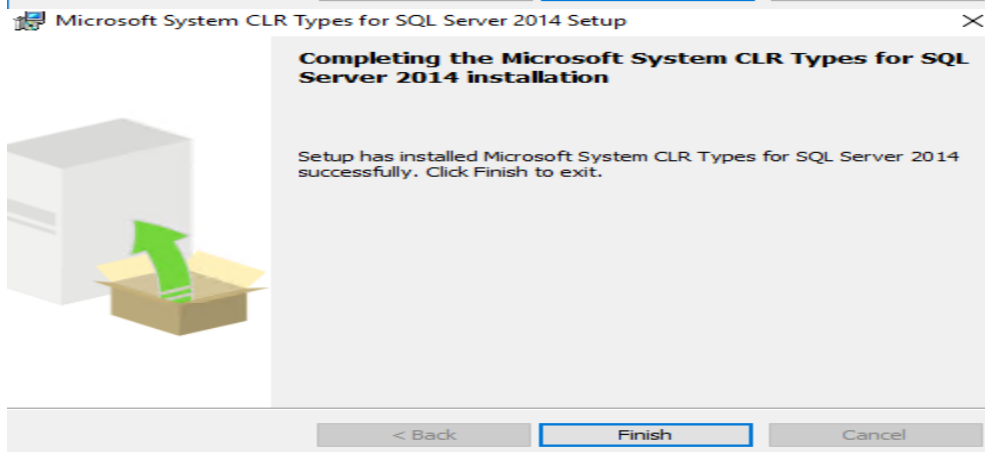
Microsoft System CLR Types for SQL Server 2014 Setup

Completing the Microsoft System CLR Types for SQL Server 2014 installation

Setup has installed Microsoft System CLR Types for SQL Server 2014 successfully. Click Finish to exit.

< Back
Finish
Cancel